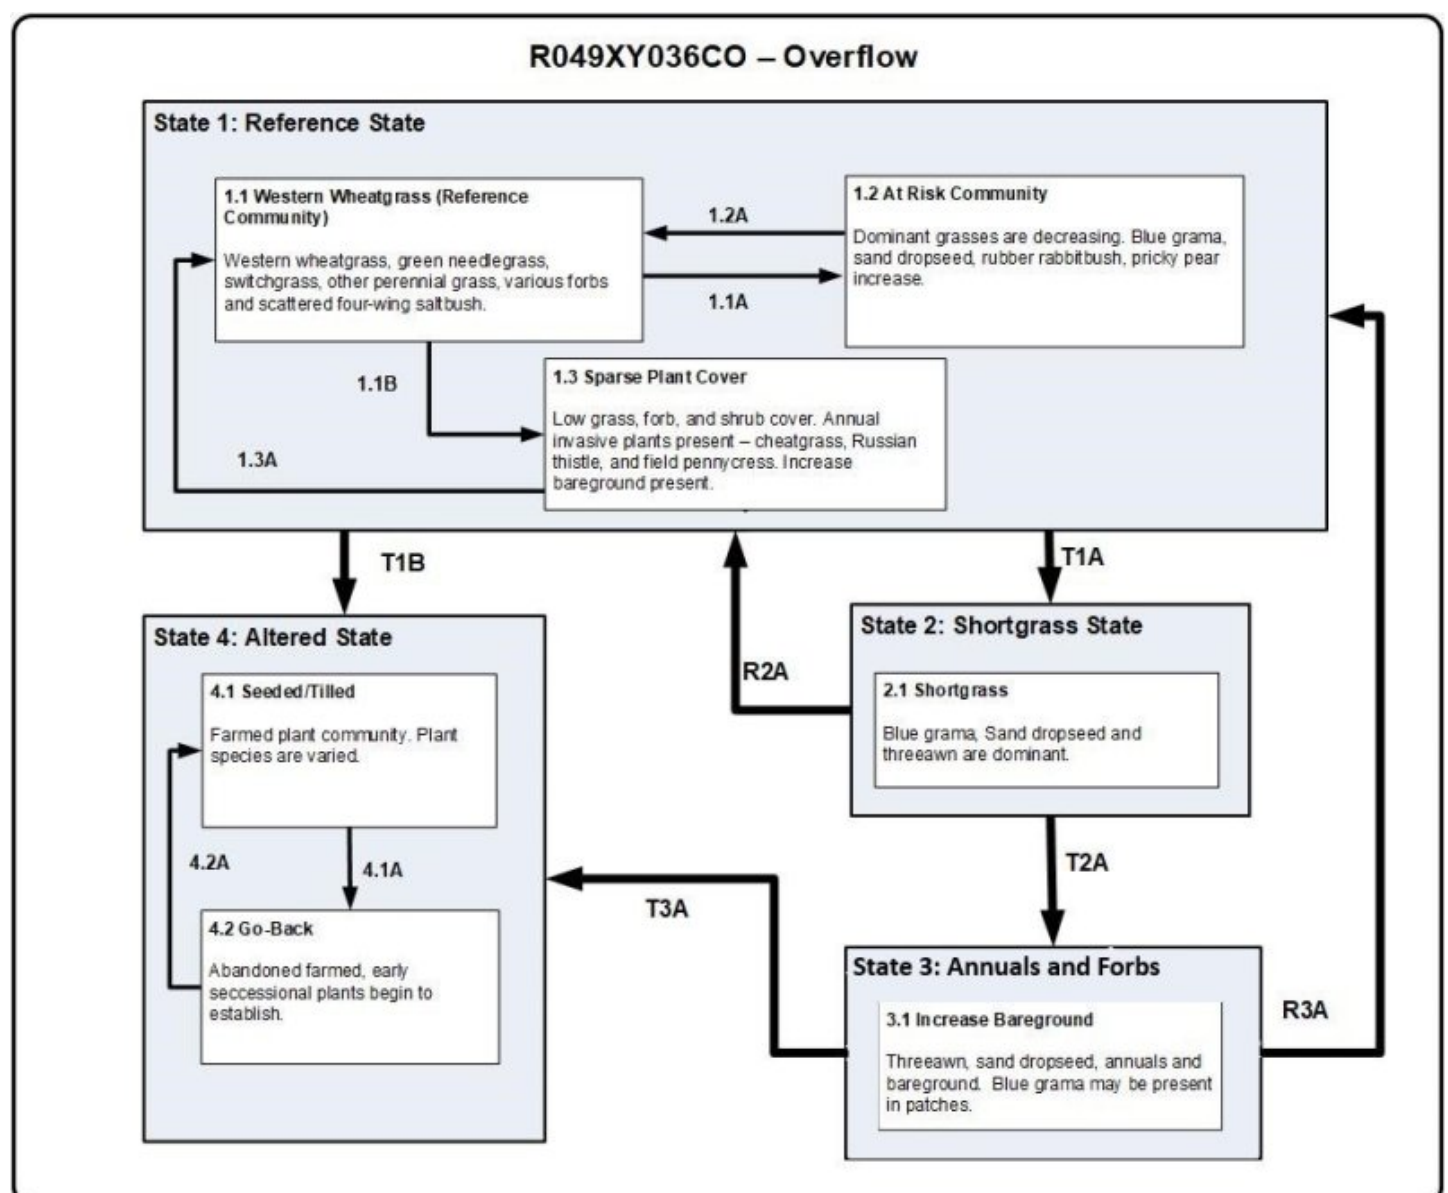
R049XY036CO – Overflow

State 1: Reference State

1.1 Western Wheatgrass (Reference Community)

Western wheatgrass, green needlegrass, switchgrass, other perennial grass, various forbs and scattered four-wing saltbush.

1.2A

1.1A

1.2 At Risk Community

Dominant grasses are decreasing. Blue grama, sand dropseed, rubber rabbitbush, pricky pear increase.

1.1B

1.3A

1.3 Sparse Plant Cover

Low grass, forb, and shrub cover. Annual invasive plants present – cheatgrass, Russian thistle, and field pennycress. Increase bareground present.

T1B

T1A

R2A

State 4: Altered State

4.1 Seeded/Tilled

Farmed plant community. Plant species are varied.

4.2A

4.1A

4.2 Go-Back

Abandoned farmed, early seccessional plants begin to establish.

State 2: Shortgrass State

2.1 Shortgrass

Blue grama, Sand dropseed and threeawn are dominant.

T2A

T3A

State 3: Annuals and Forbs

3.1 Increase Bareground

Threeawn, sand dropseed, annuals and bareground. Blue grama may be present in patches.

R3A